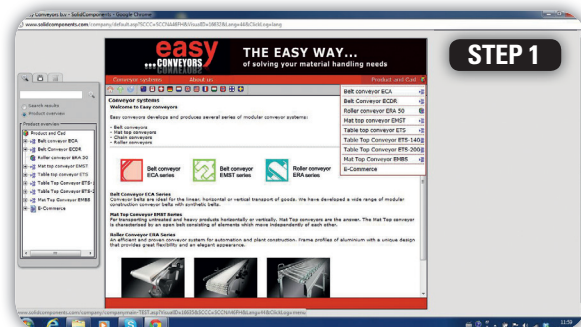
Conveyors Inc. - SolidComponents.com - Google Chrome

www.solidcomponents.com/company/default.asp?SCCC=SCCN44EPH&VisualID=18822&Lange=&&ClickLogo=lang

easy CONVEYORS

THE EASY WAY...
of solving your material handling needs

STEP 1

Conveyor systems | About us | Product and Cad

Search results
Product overview

Products overview
Product and Cad
Belt conveyor BCA
Belt conveyor BCDR
Roller conveyor ERA 50
Mat top conveyor EMST
Table top Conveyor ETS
Table top Conveyor ETS-
Table top Conveyor ETS-
Mat Top Conveyor EMBS
E-Commerce

Conveyor systems
Welcome to Easy conveyors

Easy conveyors develops and produces several series of modular conveyor systems:

- Belt conveyors
- Mat top conveyors
- Chain conveyors
- Roller conveyors

Belt conveyor BCA series
Belt conveyor EMST series
Roller conveyor ERA series

Belt Conveyor BCA Series
Conveyor belts are ideal for the linear, horizontal or vertical transport of goods. We have developed a wide range of modular construction conveyor belts with synthetic belts.

Mat Top Conveyor EMST Series
For transporting untreated and heavy products horizontally or vertically, Mat Top conveyors are the answer. The Mat Top conveyor is characterised by an open belt consisting of elements which move independently of each other.

Roller Conveyor ERA Series
An efficient and proven conveyor system for automation and plant construction. Frame profiles of aluminium with a unique design that provides great flexibility and an elegant appearance.

Belt conveyor BCA
Belt conveyor BCDR
Roller conveyor ERA 50
Mat top conveyor EMST
Table top Conveyor ETS
Table top Conveyor ETS-140
Table Top Conveyor ETS-200
Mat Top Conveyor EMBS
E-Commerce

www.solidcomponents.com/company/main-TEST.asp?VisualID=18822&SCCC=SCCN44EPH&Lange=H&ClickLogo=menu

11:59